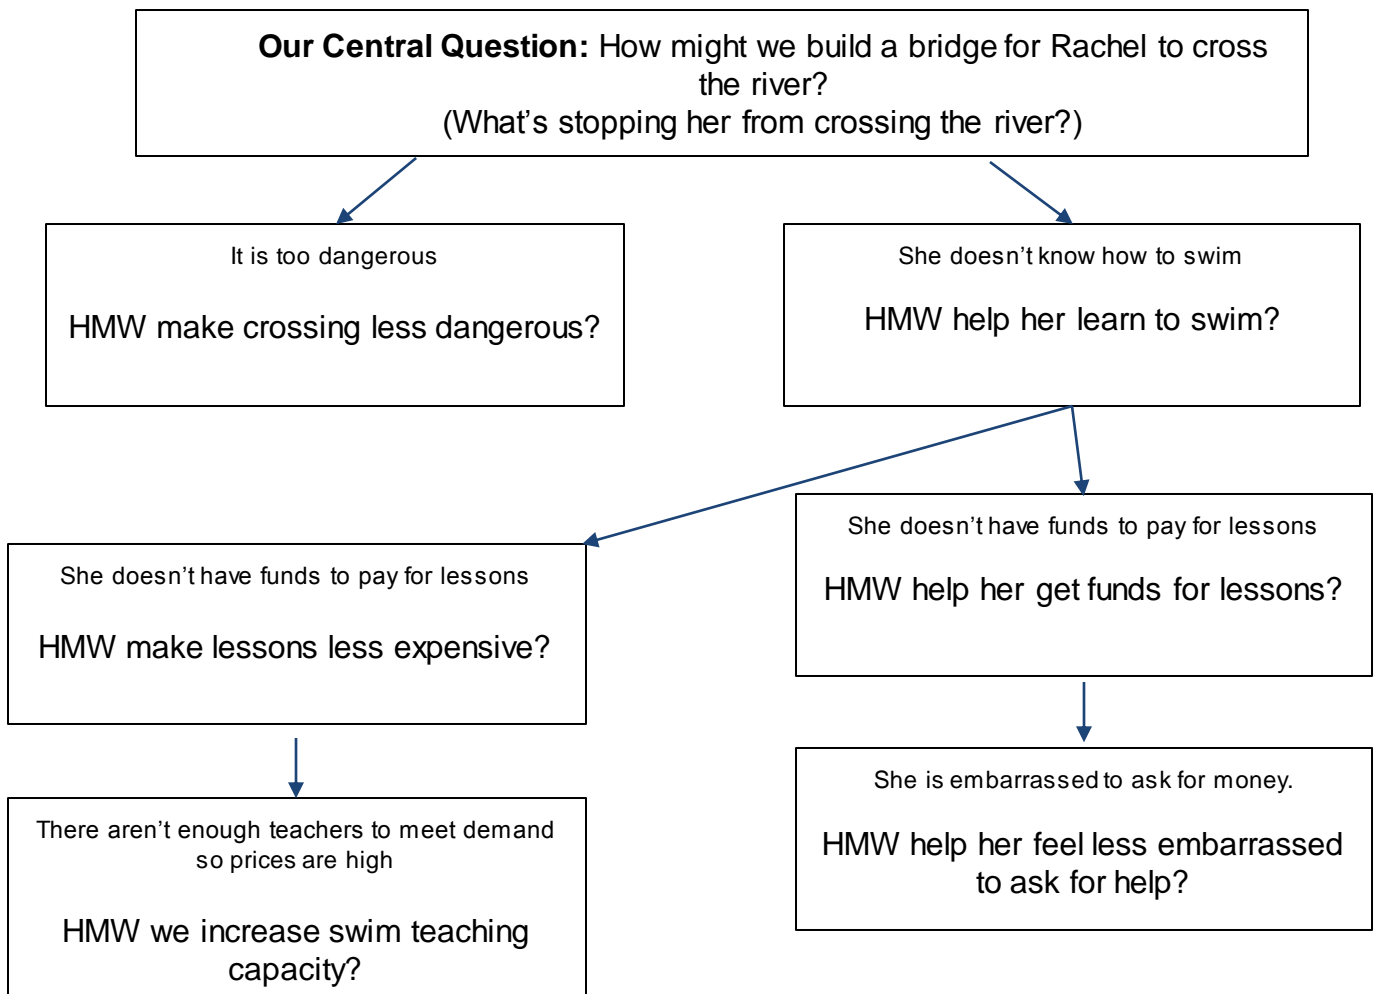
**Our Central Question:** How might we build a bridge for Rachel to cross the river?
(What's stopping her from crossing the river?)

It is too dangerous

HMW make crossing less dangerous?

She doesn't know how to swim

HMW help her learn to swim?

She doesn't have funds to pay for lessons

HMW make lessons less expensive?

She doesn't have funds to pay for lessons

HMW help her get funds for lessons?

There aren't enough teachers to meet demand so prices are high

HMW we increase swim teaching capacity?

She is embarrassed to ask for money.

HMW help her feel less embarrassed to ask for help?